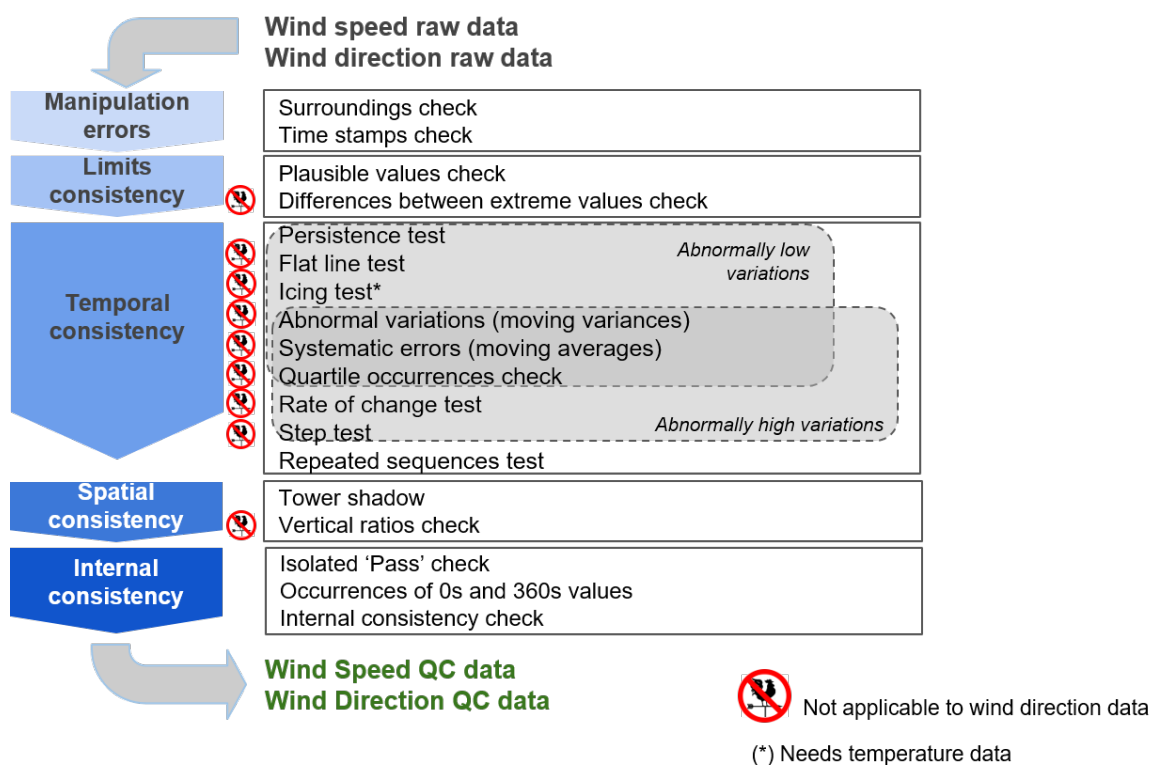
Wind speed raw data
Wind direction raw data

Manipulation errors

Surroundings check
Time stamps check

Limits consistency

Plausible values check
Differences between extreme values check

Temporal consistency

Persistence test
Flat line test
Icing test*
Abnormal variations (moving variances)
Systematic errors (moving averages)
Quartile occurrences check
Rate of change test
Step test
Repeated sequences test

Abnormally low variations

Abnormally high variations

Spatial consistency

Tower shadow
Vertical ratios check

Internal consistency

Isolated 'Pass' check
Occurrences of 0s and 360s values
Internal consistency check

Wind Speed QC data
Wind Direction QC data

Not applicable to wind direction data

(*) Needs temperature data